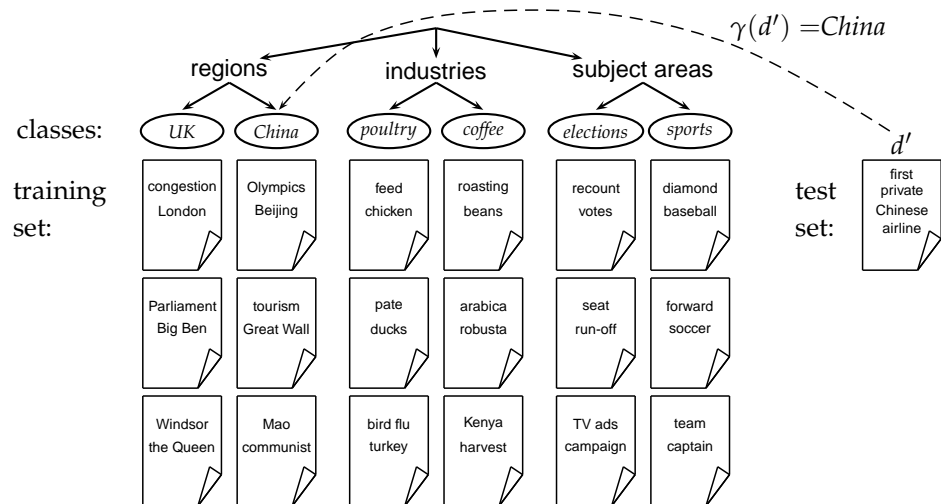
$\gamma(d') =$China

regions

industries

subject areas

classes:

UK

China

poultry

coffee

elections

sports

training set:

congestion London

Olympics Beijing

feed chicken

roasting beans

recount votes

diamond baseball

Parliament Big Ben

tourism Great Wall

pate ducks

arabica robusta

seat run-off

forward soccer

Windsor the Queen

Mao communist

bird flu turkey

Kenya harvest

TV ads campaign

team captain

$d'$

test set:

first private Chinese airline